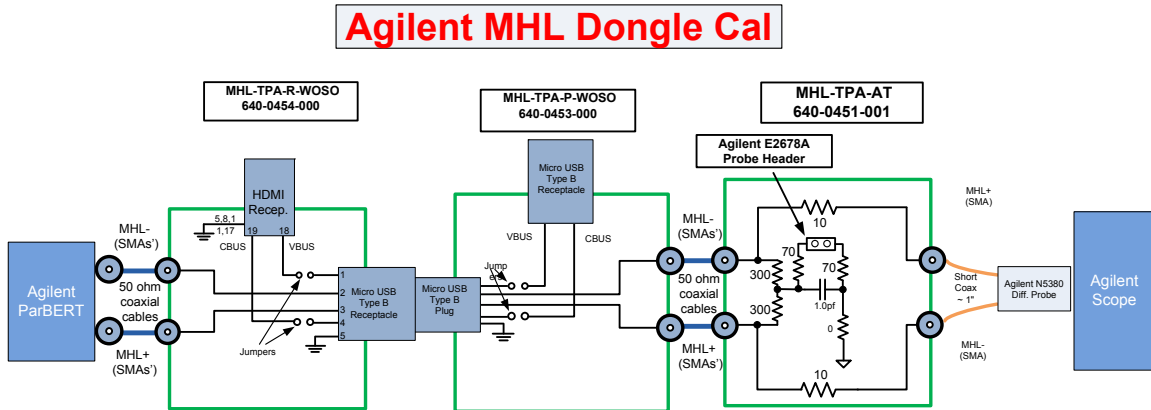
Agilent MHL Dongle Cal

MHL-TPA-R-WOSO
640-0454-000

MHL-TPA-P-WOSO
640-0453-000

MHL-TPA-AT
640-0451-001

Agilent E2678A
Probe Header

HDMI
Recep.

5,8,1
1,17

19

18

CBUS

VBUS

MHL-
(SMAs')

50 ohm
coaxial
cables

MHL+
(SMAs')

Agilent
ParBERT

1
2
3
4
5

Micro USB
Type B
Receptacle

Jumpers

Micro USB
Type B
Plug

Micro USB
Type B
Receptacle

VBUS

CBUS

Jump
e

MHL-
(SMAs')

50 ohm
coaxial
cables

MHL+
(SMAs')

10

70

70

300

300

1.0pf

0

10

MHL+
(SMA)

Short
Coax
~ 1"

Agilent N5380
Diff. Probe

MHL-
(SMA)

Agilent
Scope